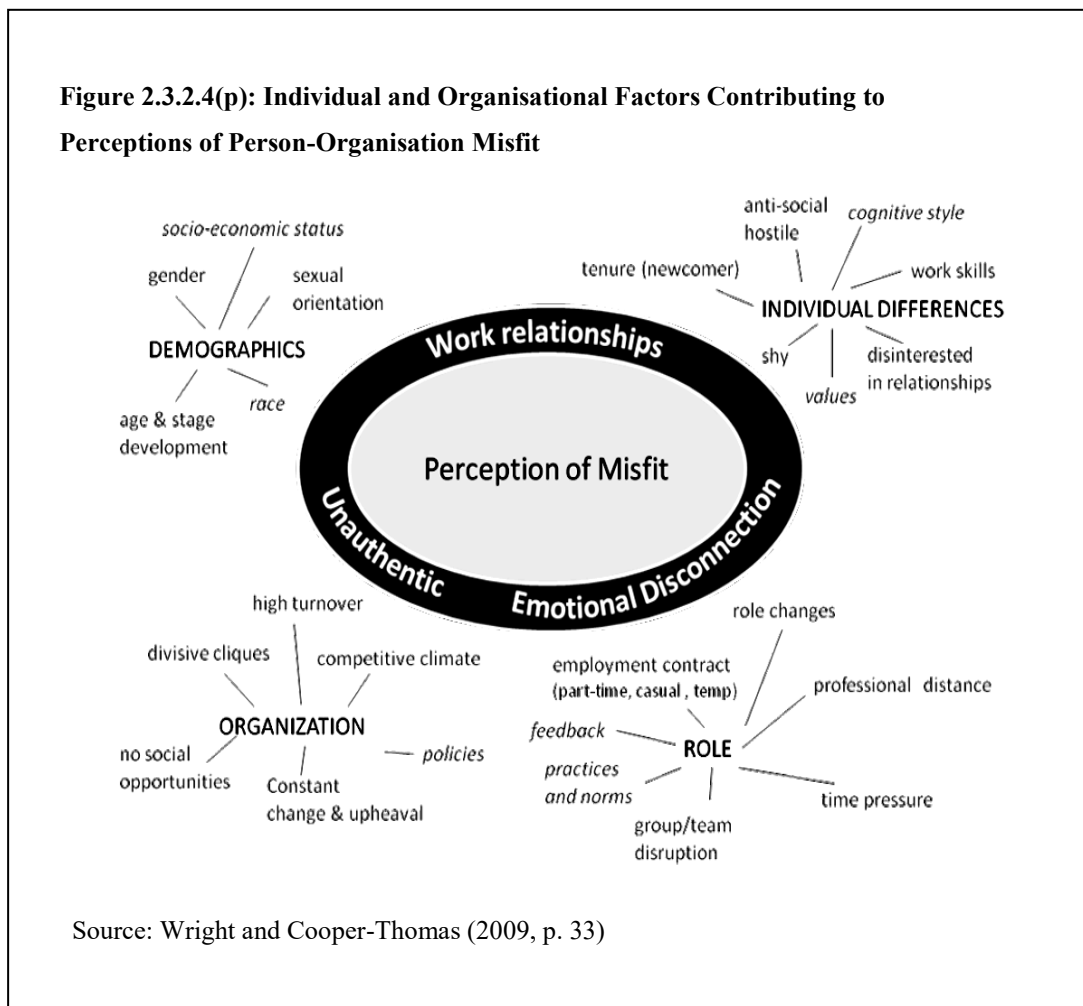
**Figure 2.3.2.4(p): Individual and Organisational Factors Contributing to Perceptions of Person-Organisation Misfit**

socio-economic status

gender

sexual orientation

DEMOGRAPHICS

age & stage development

race

anti-social hostile

cognitive style

tenure (newcomer)

work skills

INDIVIDUAL DIFFERENCES

shy

values

disinterested in relationships

Work relationships

Perception of Misfit

Unauthentic

Emotional Disconnection

high turnover

divisive cliques

competitive climate

ORGANIZATION

no social opportunities

Constant change & upheaval

policies

role changes

employment contract (part-time, casual , temp)

professional distance

feedback

ROLE

practices and norms

group/team disruption

time pressure

Source: Wright and Cooper-Thomas (2009, p. 33)